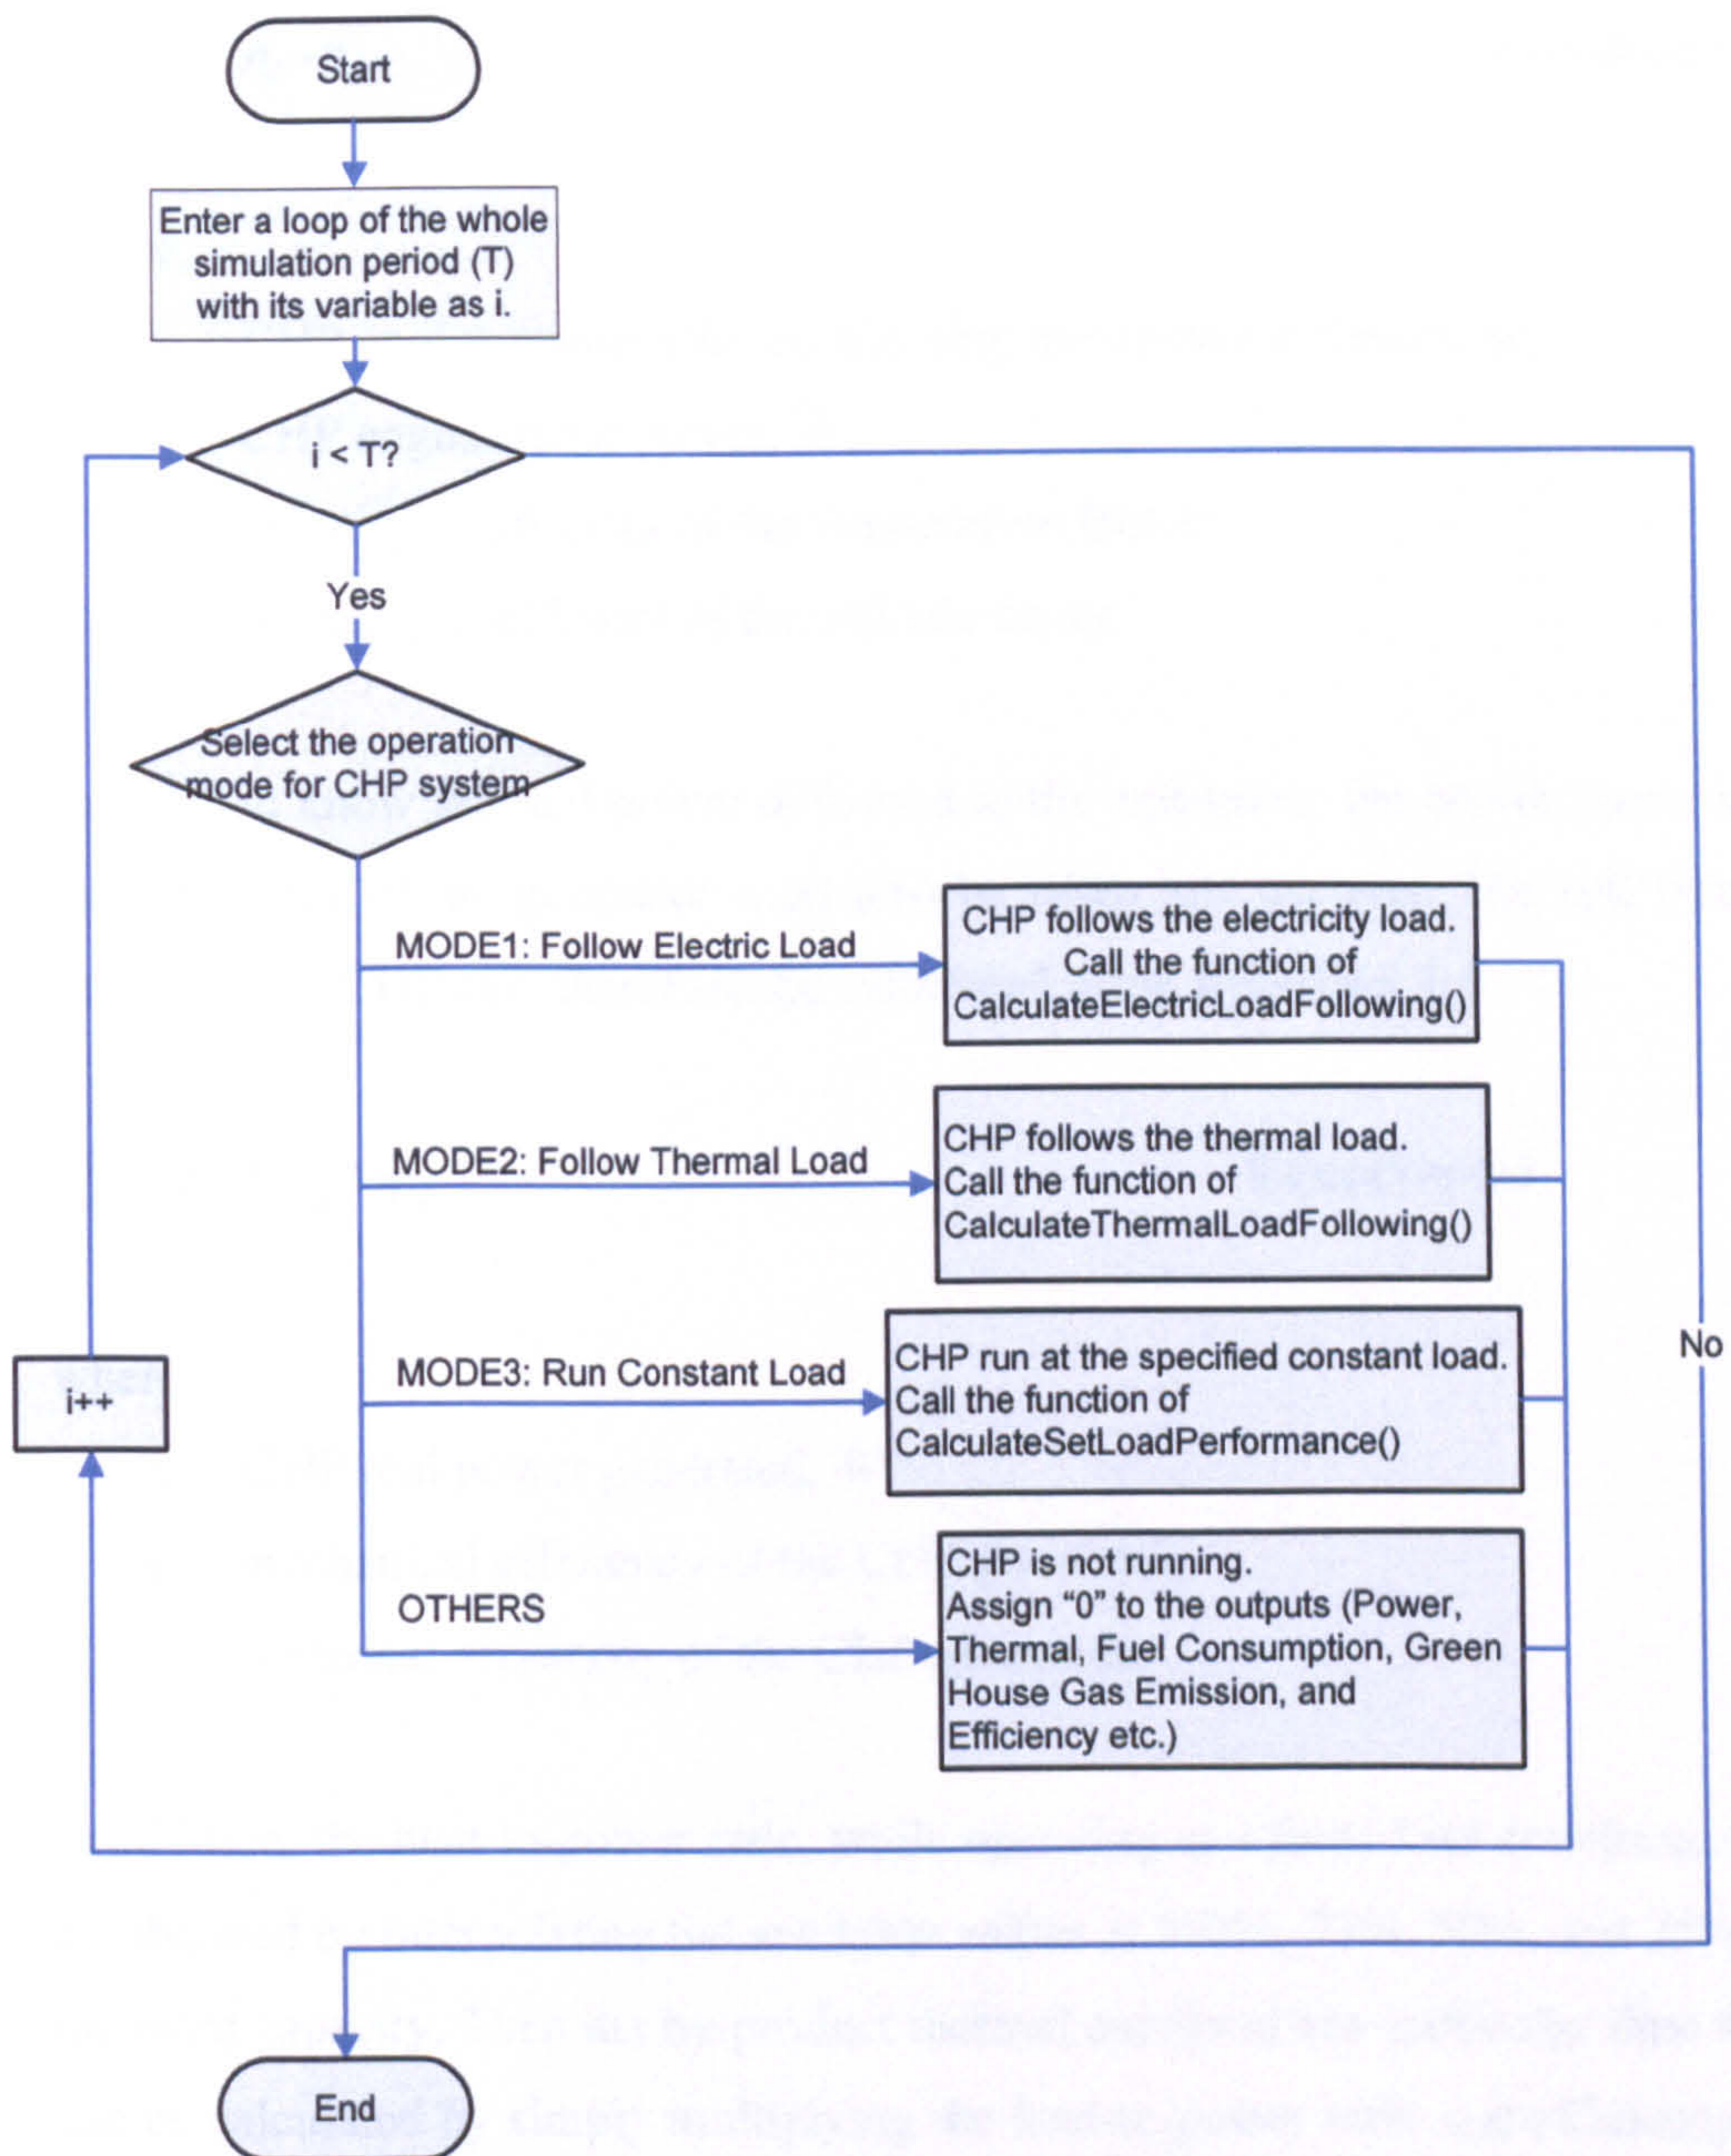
Start

Enter a loop of the whole simulation period (T) with its variable as i.

i < T?

Yes

No

Select the operation mode for CHP system

MODE1: Follow Electric Load

CHP follows the electricity load. Call the function of CalculateElectricLoadFollowing()

MODE2: Follow Thermal Load

CHP follows the thermal load. Call the function of CalculateThermalLoadFollowing()

MODE3: Run Constant Load

CHP run at the specified constant load. Call the function of CalculateSetLoadPerformance()

OTHERS

CHP is not running. Assign "0" to the outputs (Power, Thermal, Fuel Consumption, Green House Gas Emission, and Efficiency etc.)

i++

End